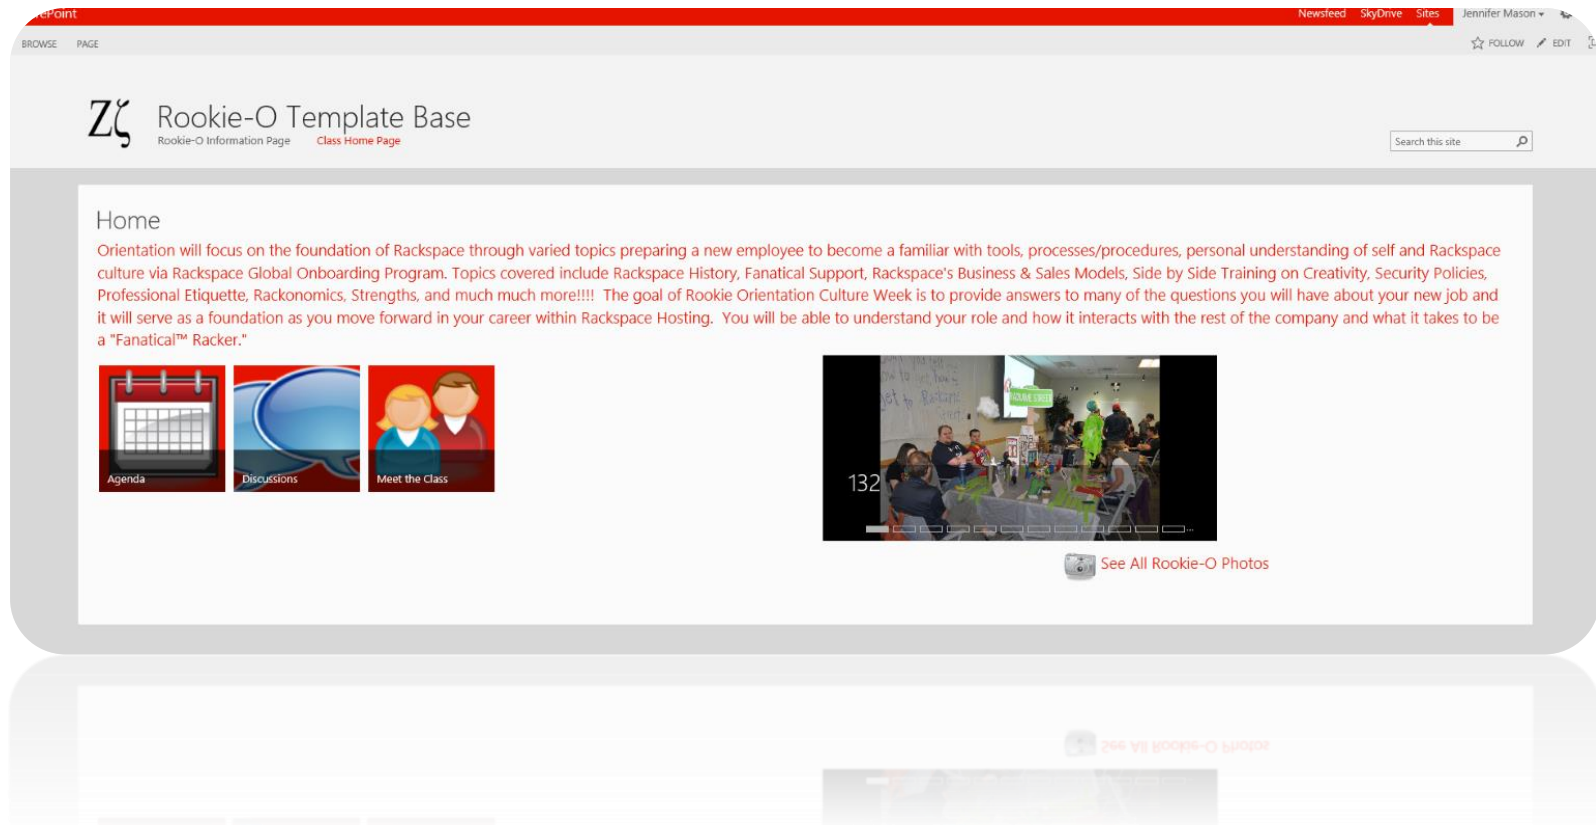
ePoint

Newsfeed SkyDrive Sites

Jennifer Mason

BROWSE PAGE

FOLLOW EDIT

Rookie-O Template Base

Rookie-O Information Page Class Home Page

Search this site

Home

Orientation will focus on the foundation of Rackspace through varied topics preparing a new employee to become a familiar with tools, processes/procedures, personal understanding of self and Rackspace culture via Rackspace Global Onboarding Program. Topics covered include Rackspace History, Fanatical Support, Rackspace's Business & Sales Models, Side by Side Training on Creativity, Security Policies, Professional Etiquette, Rackonomics, Strengths, and much much more!!!! The goal of Rookie Orientation Culture Week is to provide answers to many of the questions you will have about your new job and it will serve as a foundation as you move forward in your career within Rackspace Hosting. You will be able to understand your role and how it interacts with the rest of the company and what it takes to be a "Fanatical™ Racker."

Agenda

Discussions

Meet the Class

132

See All Rookie-O Photos